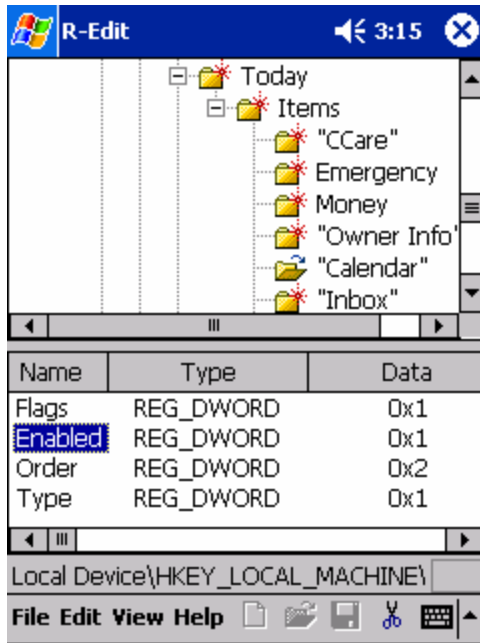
R-Edit 3:15

Today
Items
"CCare"
Emergency
Money
"Owner Info'
"Calendar"
"Inbox"

| Name | Type | Data |
|---|---|---|
| Flags | REG_DWORD | 0x1 |
| Enabled | REG_DWORD | 0x1 |
| Order | REG_DWORD | 0x2 |
| Type | REG_DWORD | 0x1 |

Local Device\HKEY_LOCAL_MACHINE\

File Edit View Help